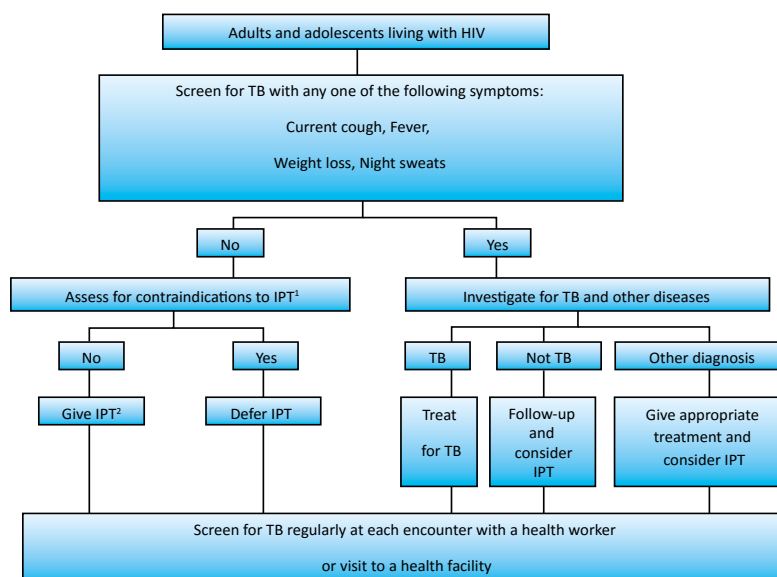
Adults and adolescents living with HIV

Screen for TB with any one of the following symptoms:

Current cough, Fever,

Weight loss, Night sweats

No

Yes

Assess for contraindications to IPT$^1$

Investigate for TB and other diseases

No

Yes

TB

Not TB

Other diagnosis

Give IPT$^2$

Defer IPT

Treat for TB

Follow-up and consider IPT

Give appropriate treatment and consider IPT

Screen for TB regularly at each encounter with a health worker

or visit to a health facility